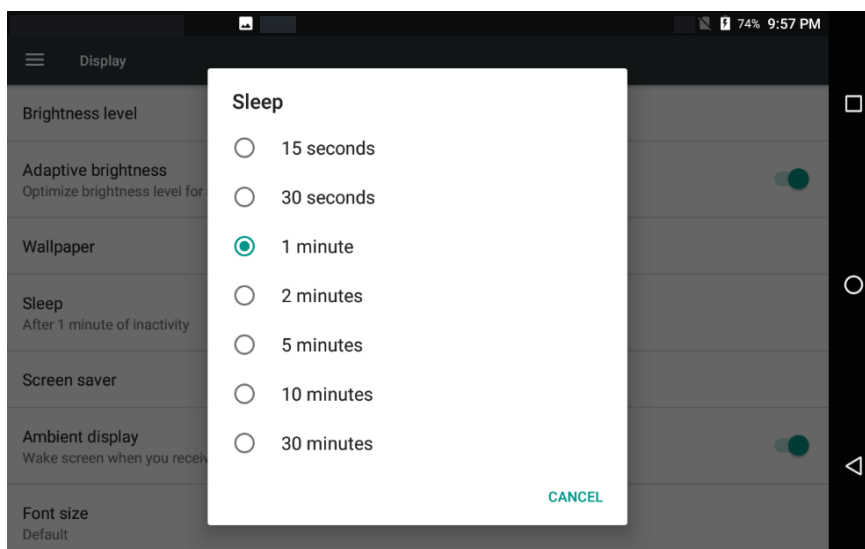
74% 9:57 PM

Display

Brightness level

Adaptive brightness
Optimize brightness level for

Wallpaper

Sleep
After 1 minute of inactivity

Screen saver

Ambient display
Wake screen when you recei

Font size
Default

Sleep

15 seconds

30 seconds

1 minute

2 minutes

5 minutes

10 minutes

30 minutes

CANCEL